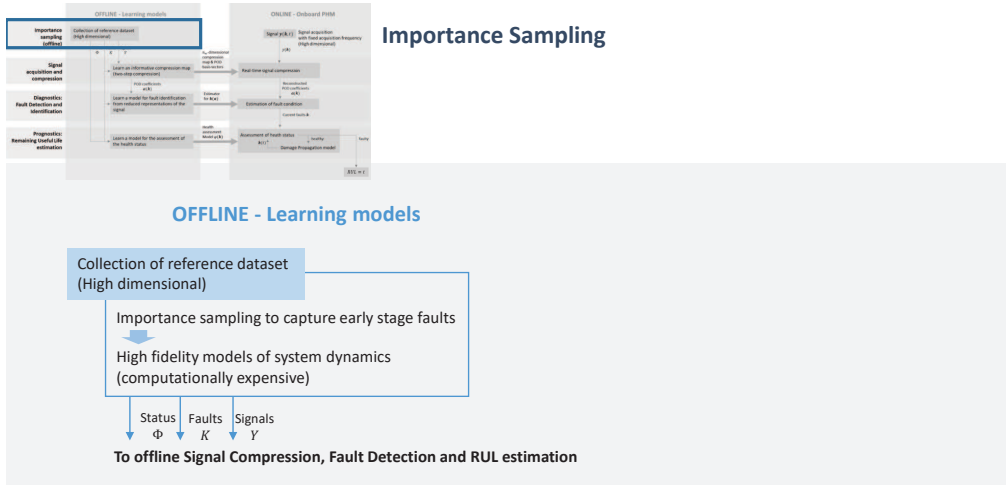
OFFLINE - Learning models

ONLINE - Onboard PHM

Importance sampling (offline)

Collection of reference dataset (High dimensional)

Signal $y(\hat{\theta}, t)$

Signal acquisition with fixed acquisition frequency (High dimensional)

Signal acquisition and compression

Learn an informative compression map (two-step compression)

Real time signal compression

Diagnostics: Fault Detection and Identification

Learn a model for fault identification from reduced representations of the signal

Estimation of fault condition

Prognostics: Remaining Useful Life estimation

Learn a model for the assessment of the health status

Assessment of health status

Damage Propagation model

Importance Sampling

OFFLINE - Learning models

Collection of reference dataset (High dimensional)

Importance sampling to capture early stage faults

High fidelity models of system dynamics (computationally expensive)

Status $\Phi$

Faults $K$

Signals $Y$

To offline Signal Compression, Fault Detection and RUL estimation